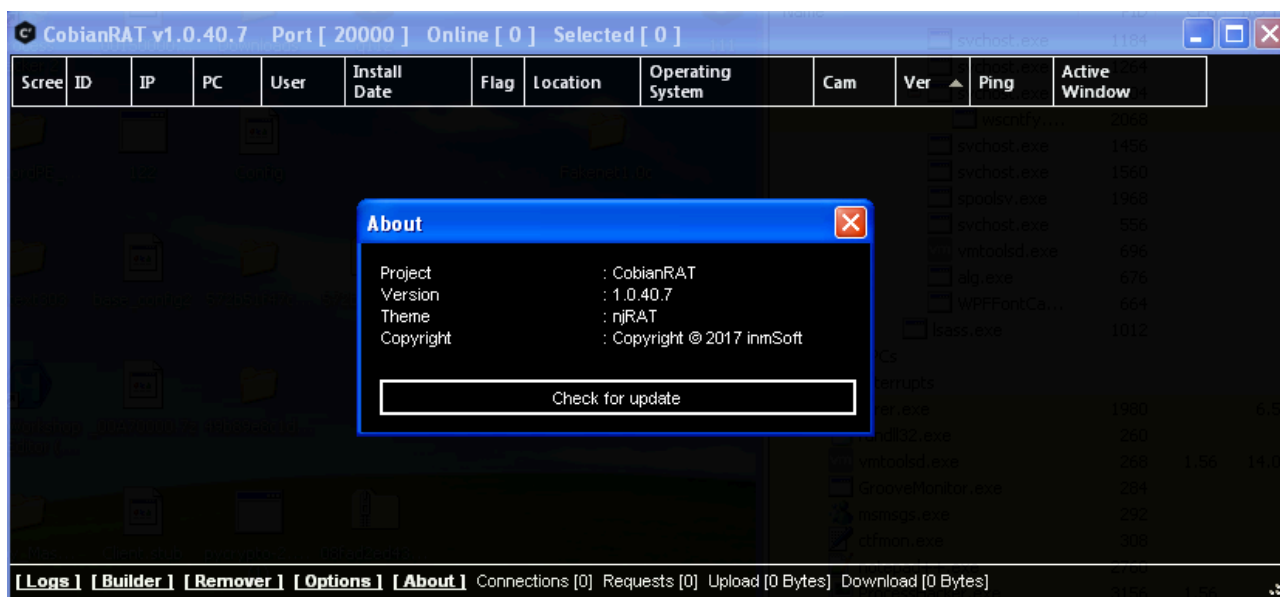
CobianRAT v1.0.40.7 Port [ 20000 ] Online [ 0 ] Selected [ 0 ]

| Scree | ID | IP | PC | User | Install Date | Flag | Location | Operating System | Cam | Ver | Ping | Active Window |
|---|---|---|---|---|---|---|---|---|---|---|---|---|

About

Project : CobianRAT
Version : 1.0.40.7
Theme : njRAT
Copyright : Copyright © 2017 inmSoft

Check for update

svchost.exe 1184
svchost.exe 1264
wscntfy.... 2068
svchost.exe 1456
svchost.exe 1560
spoolsv.exe 1968
svchost.exe 556
vmtoolsd.exe 696
alg.exe 676
WPFFontCa... 664
lsass.exe 1012
vmtoolsd.exe 268
GrooveMonitor.exe 284
msmsgs.exe 292
ctfmon.exe 308

[ Logs ] [ Builder ] [ Remover ] [ Options ] [ About ] Connections [0] Requests [0] Upload [0 Bytes] Download [0 Bytes]